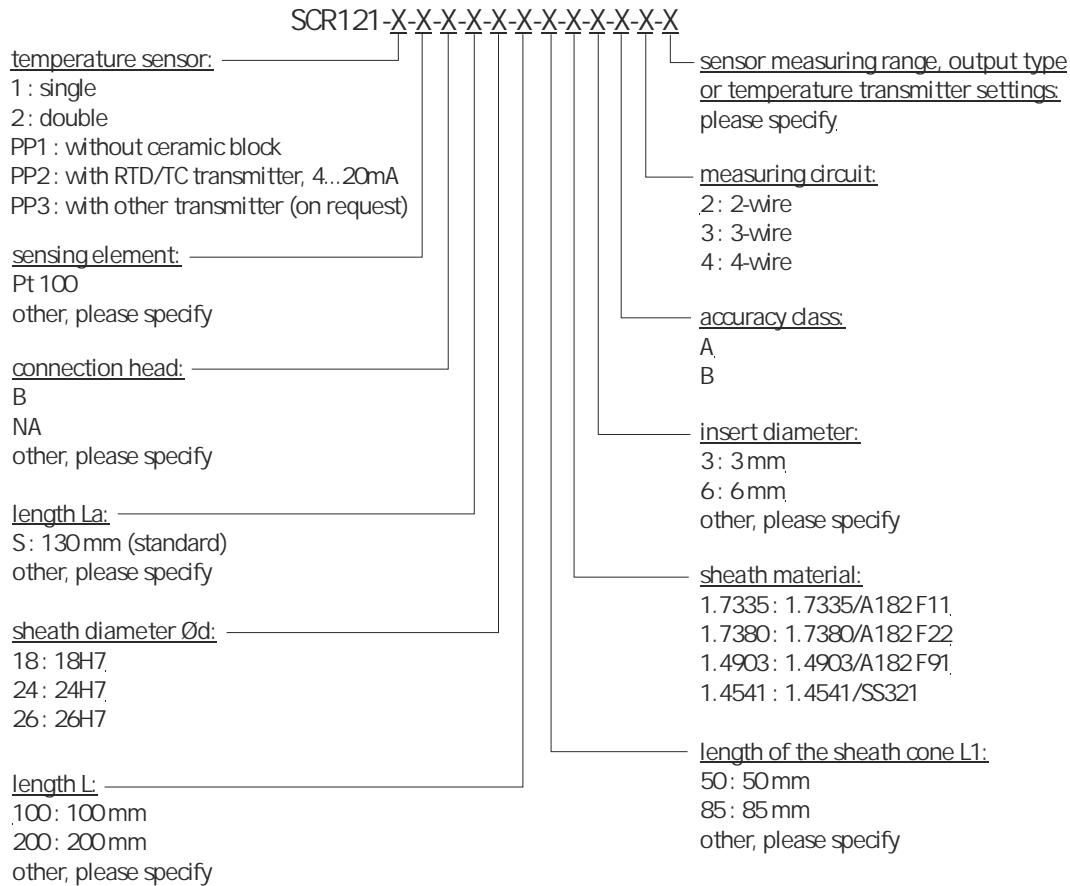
SCR121-X-X-X-X-X-X-X-X-X-X-X-X

temperature sensor:
1 : single
2 : double
PP1 : without ceramic block
PP2 : with RTD/TC transmitter, 4...20mA
PP3 : with other transmitter (on request)

sensing element:
Pt 100
other, please specify

connection head:
B
NA
other, please specify

length La:
S : 130 mm (standard)
other, please specify

sheath diameter Ød:
18 : 18H7
24 : 24H7
26 : 26H7

length L:
100 : 100 mm
200 : 200 mm
other, please specify

sensor measuring range, output type or temperature transmitter settings:
please specify

measuring circuit:
2 : 2-wire
3 : 3-wire
4 : 4-wire

accuracy class:
A
B

insert diameter:
3 : 3 mm
6 : 6 mm
other, please specify

sheath material:
1.7335 : 1.7335/A182 F11
1.7380 : 1.7380/A182 F22
1.4903 : 1.4903/A182 F91
1.4541 : 1.4541/SS321

length of the sheath cone L1:
50 : 50 mm
85 : 85 mm
other, please specify